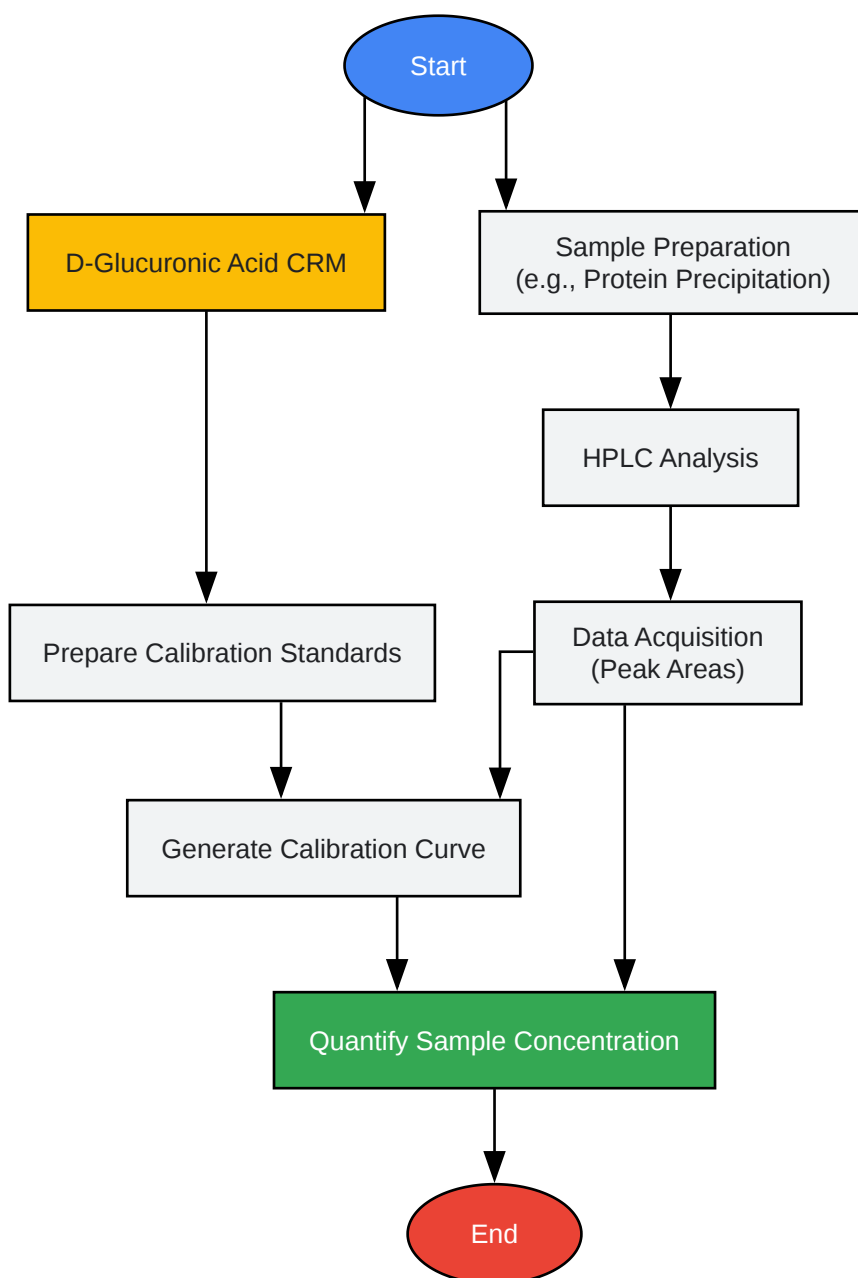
Start

D-Glucuronic Acid CRM

Sample Preparation
(e.g., Protein Precipitation)

HPLC Analysis

Prepare Calibration Standards

Data Acquisition
(Peak Areas)

Generate Calibration Curve

Quantify Sample Concentration

End